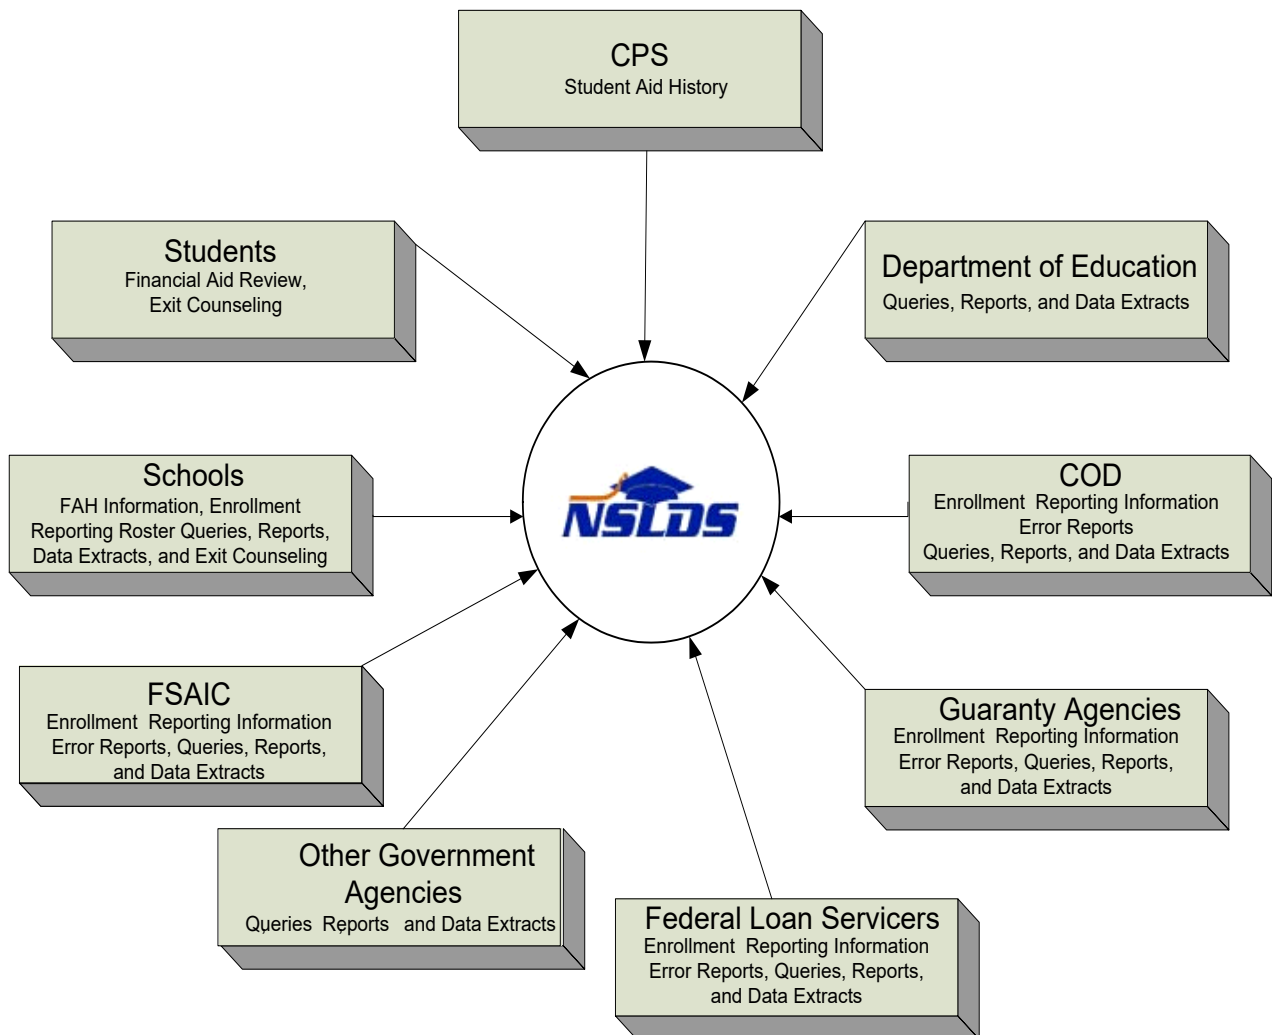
CPS
Student Aid History

Students
Financial Aid Review, Exit Counseling

Department of Education
Queries, Reports, and Data Extracts

Schools
FAH Information, Enrollment Reporting Roster Queries, Reports, Data Extracts, and Exit Counseling

NSLDS

COD
Enrollment Reporting Information
Error Reports
Queries, Reports, and Data Extracts

FSAIC
Enrollment Reporting Information
Error Reports, Queries, Reports, and Data Extracts

Guaranty Agencies
Enrollment Reporting Information
Error Reports, Queries, Reports, and Data Extracts

Other Government Agencies
Queries Reports and Data Extracts

Federal Loan Servicers
Enrollment Reporting Information
Error Reports, Queries, Reports, and Data Extracts